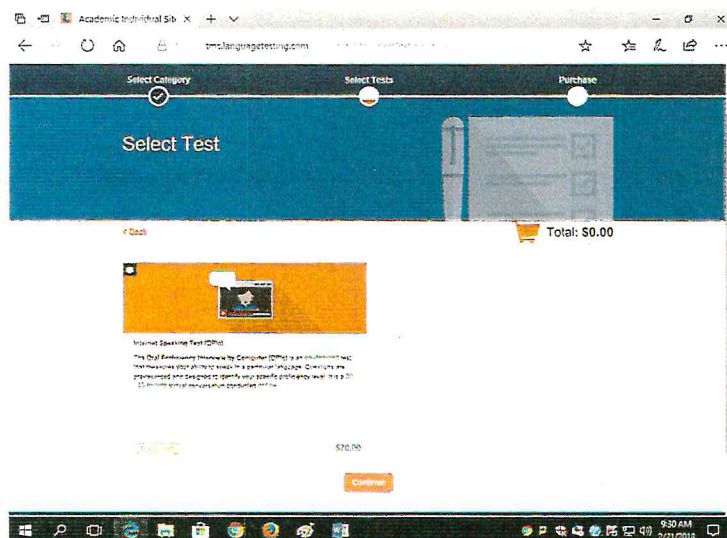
Academic Individual Sit ×  +  ∨

tms.languagetesting.com

Select Category
Select Tests
Purchase

Select Test

< Back

Total: $0.00

Internet Speaking Test (OPIc)

The Oral Proficiency Interview by Computer (OPIc) is an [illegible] test that measures your ability to speak in a particular language. Questions are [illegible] and designed to identify your specific proficiency level. It is a 20-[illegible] minute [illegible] conversation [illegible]

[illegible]

$70.00

Continue

9:30 AM
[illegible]